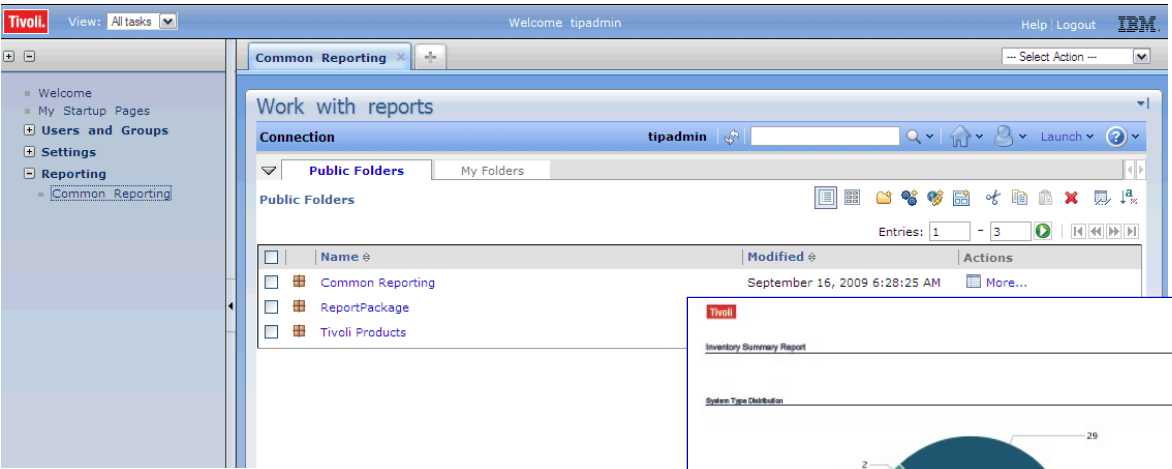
Tivoli. View: All tasks Welcome tipadmin Help | Logout IBM.

Welcome
My Startup Pages
Users and Groups
Settings
Reporting
Common Reporting

Common Reporting

--- Select Action ---

Work with reports

Connection tipadmin Launch

Public Folders My Folders

Public Folders

Entries: 1 - 3

| | | Name | Modified | Actions |
|---|---|---|---|---|
| | | Common Reporting | September 16, 2009 6:28:25 AM | More... |
| | | ReportPackage | | |
| | | Tivoli Products | | |

Tivoli

Inventory Summary Report

System Type Distribution

29

2